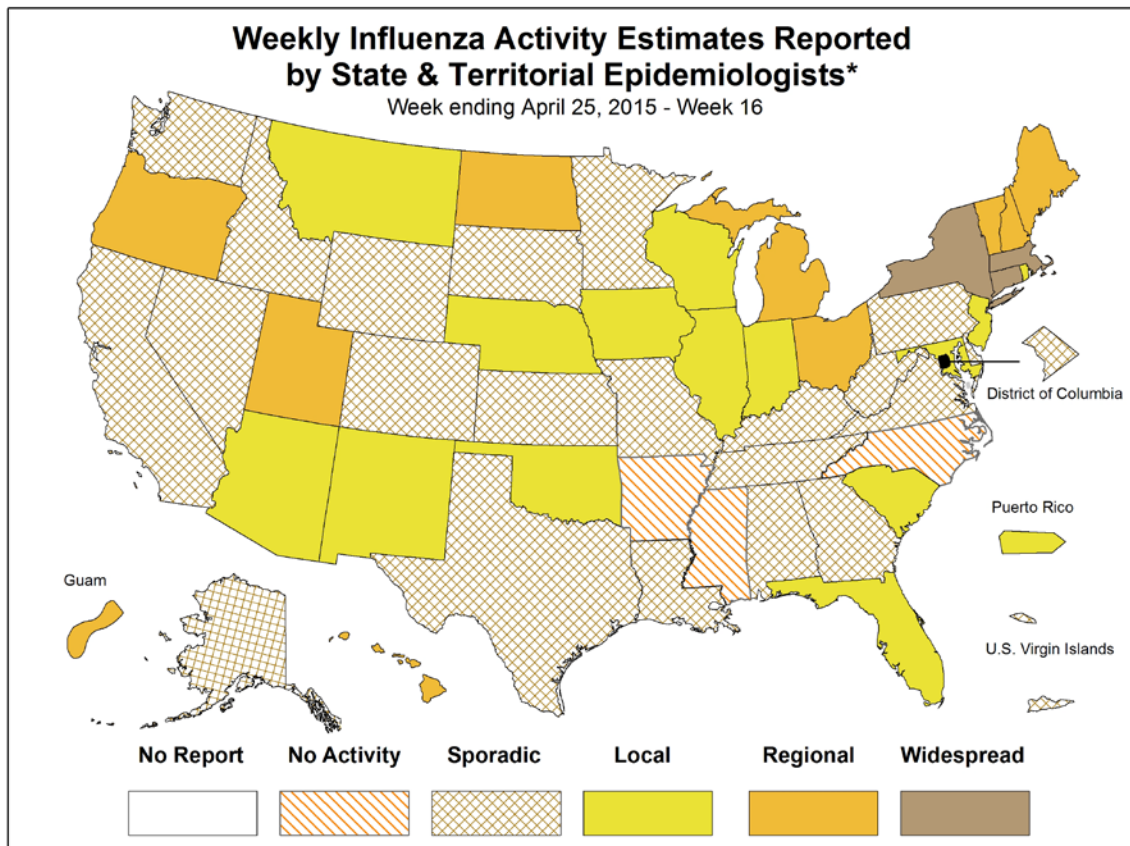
Weekly Influenza Activity Estimates Reported by State & Territorial Epidemiologists*

Week ending April 25, 2015 - Week 16

District of Columbia

Puerto Rico

Guam

U.S. Virgin Islands

No Report

No Activity

Sporadic

Local

Regional

Widespread